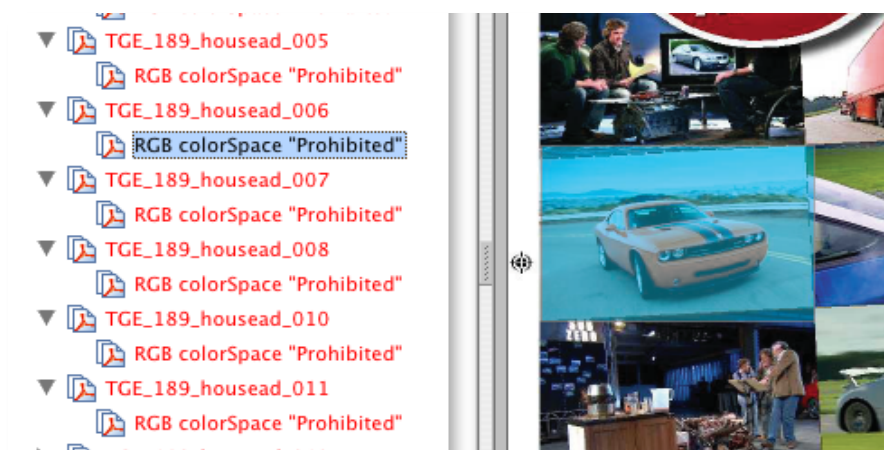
TGE_189_housead_005
RGB colorSpace "Prohibited"
TGE_189_housead_006
RGB colorSpace "Prohibited"
TGE_189_housead_007
RGB colorSpace "Prohibited"
TGE_189_housead_008
RGB colorSpace "Prohibited"
TGE_189_housead_010
RGB colorSpace "Prohibited"
TGE_189_housead_011
RGB colorSpace "Prohibited"